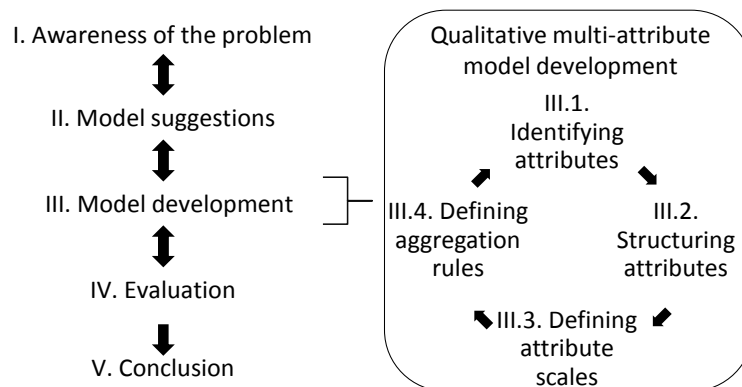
I. Awareness of the problem

II. Model suggestions

III. Model development

IV. Evaluation

V. Conclusion

Qualitative multi-attribute model development

III.1. Identifying attributes

III.2. Structuring attributes

III.3. Defining attribute scales

III.4. Defining aggregation rules